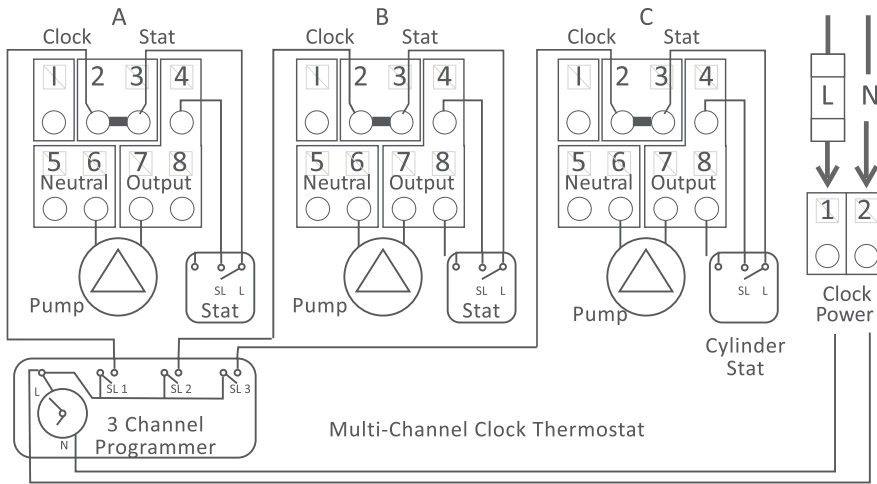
A
Clock Stat
1 2 3 4
5 6 Neutral
7 8 Output
Pump
SL L
Stat

B
Clock Stat
1 2 3 4
5 6 Neutral
7 8 Output
Pump
SL L
Stat

C
Clock Stat
1 2 3 4
5 6 Neutral
7 8 Output
Pump
SL L
Cylinder Stat

L N
1 2
Clock Power

L
SL 1
SL 2
SL 3
N
3 Channel Programmer

Multi-Channel Clock Thermostat